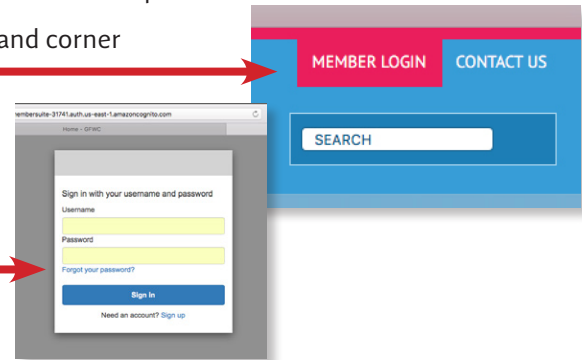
and corner

MEMBER LOGIN
CONTACT US
SEARCH

membersuite-31741.auth.us-east-1.amazoncognito.com
Home - GFWC

Sign in with your username and password
Username
Password
Forgot your password?
Sign In
Need an account? Sign up